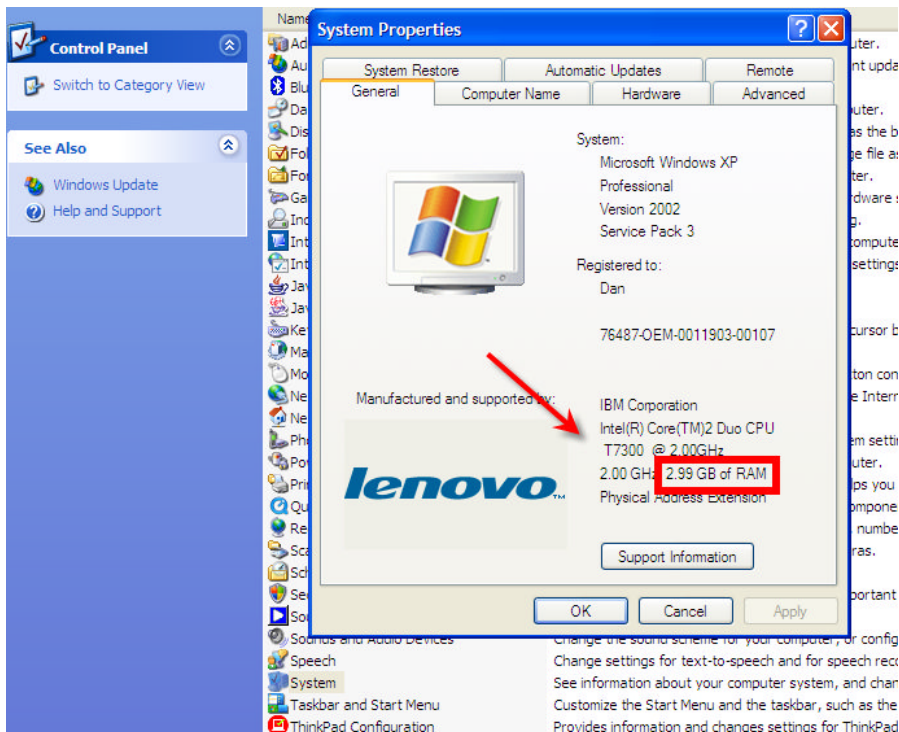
Control Panel

Switch to Category View

See Also

Windows Update

Help and Support

Name

System Properties

System Restore | Automatic Updates | Remote

General | Computer Name | Hardware | Advanced

System:

Microsoft Windows XP

Professional

Version 2002

Service Pack 3

Registered to:

Dan

76487-OEM-0011903-00107

Manufactured and supported by:

lenovo

IBM Corporation

Intel(R) Core(TM)2 Duo CPU

T7300 @ 2.00GHz

2.00 GHz, 2.99 GB of RAM

Physical Address Extension

Support Information

OK | Cancel | Apply

Ad
Au
Blu
Da
Dis
Fol
Fo
Ga
Inc
Int
Int
Jav
Jav
Ke
Ma
Mo
Ne
Ne
Ph
Po
Pri
Qu
Re
Sca
Sch
Se
So
Sounds and Audio Devices
Speech
System
Taskbar and Start Menu
ThinkPad Configuration

uter.
nt upda
uter.
as the b
ge file as
ter.
rdware s
g.
compute
settings
cursor b
tton con
e Intern
em settin
uter.
lps you
mpone
numbe
ras.
portant
Change the sound scheme for your computer, or config
Change settings for text-to-speech and for speech reco
See information about your computer system, and chan
Customize the Start Menu and the taskbar, such as the
Provides information and changes settings for ThinkPad